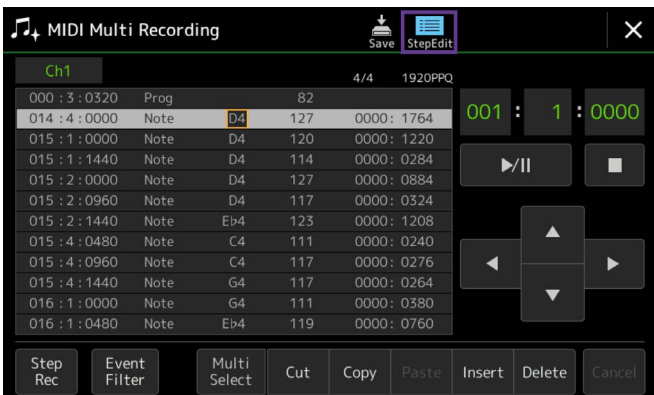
MIDI Multi Recording

Save StepEdit

Ch1

4/4 1920PPQ

| | | | | |
|---|---|---|---|---|
| 000 : 3 : 0320 | Prog | | 82 | |
| 014 : 4 : 0000 | Note | D4 | 127 | 0000 : 1764 |
| 015 : 1 : 0000 | Note | D4 | 120 | 0000 : 1220 |
| 015 : 1 : 1440 | Note | D4 | 114 | 0000 : 0284 |
| 015 : 2 : 0000 | Note | D4 | 127 | 0000 : 0884 |
| 015 : 2 : 0960 | Note | D4 | 117 | 0000 : 0324 |
| 015 : 2 : 1440 | Note | E♭4 | 123 | 0000 : 1208 |
| 015 : 4 : 0480 | Note | C4 | 111 | 0000 : 0240 |
| 015 : 4 : 0960 | Note | C4 | 117 | 0000 : 0276 |
| 015 : 4 : 1440 | Note | G4 | 117 | 0000 : 0264 |
| 016 : 1 : 0000 | Note | G4 | 111 | 0000 : 0380 |
| 016 : 1 : 0480 | Note | E♭4 | 119 | 0000 : 0760 |

001 : 1 : 0000

▶/II

Step Rec
Event Filter
Multi Select
Cut
Copy
Paste
Insert
Delete
Cancel